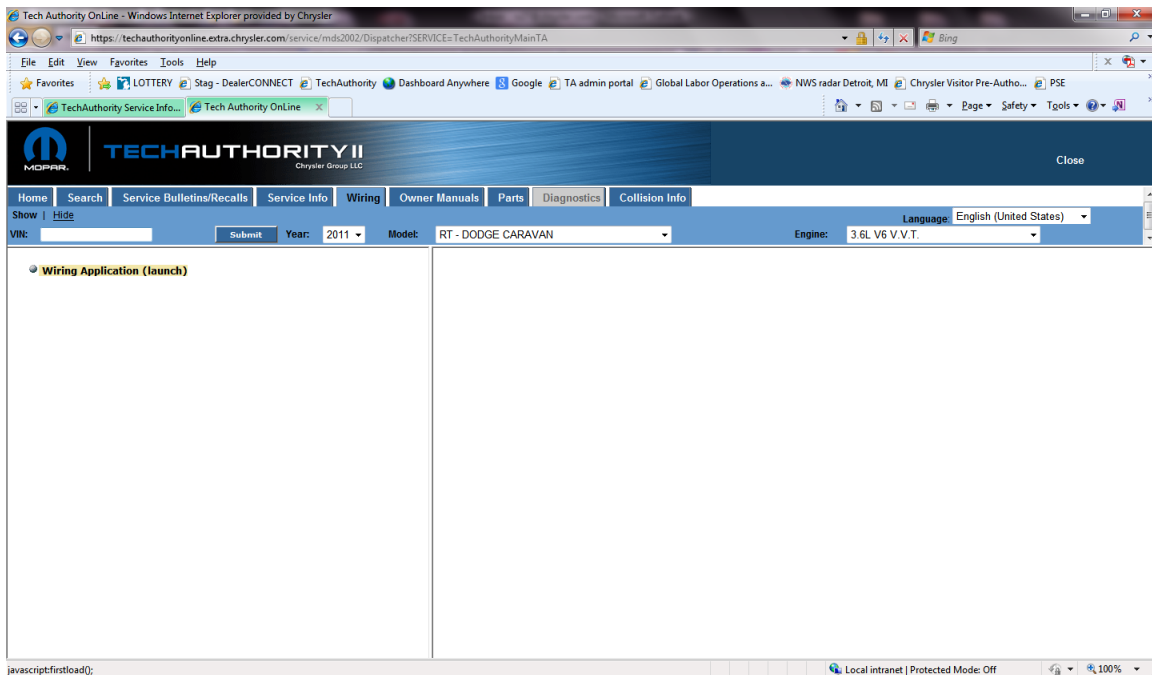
Tech Authority OnLine - Windows Internet Explorer provided by Chrysler

https://techauthorityonline.extra.chrysler.com/service/mds2002/Dispatcher?SERVICE=TechAuthorityMainTA

Bing

File Edit View Favorites Tools Help

Favorites LOTTERY Stag - DealerCONNECT TechAuthority Dashboard Anywhere Google TA admin portal Global Labor Operations a... NWS radar Detroit, MI Chrysler Visitor Pre-Autho... PSE

TechAuthority Service Info... Tech Authority OnLine

Page Safety Tools

MOPAR.

TECHAUTHORITY II
Chrysler Group LLC

Close

Home Search Service Bulletins/Recalls Service Info Wiring Owner Manuals Parts Diagnostics Collision Info

Show | Hide

Language English (United States)

VIN: Submit Year: 2011 Model: RT - DODGE CARAVAN Engine: 3.6L V6 V.V.T.

Wiring Application (launch)

javascript:firstload();

Local intranet | Protected Mode: Off

100%